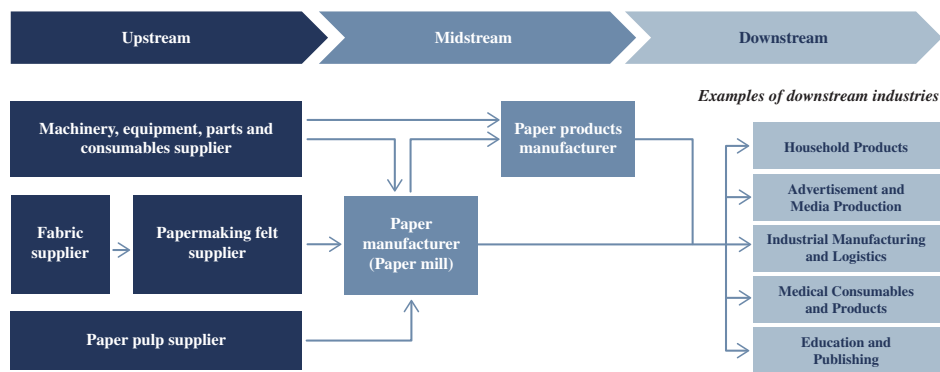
Upstream

Midstream

Downstream

Examples of downstream industries

Machinery, equipment, parts and consumables supplier

Paper products manufacturer

Fabric supplier

Papermaking felt supplier

Paper manufacturer (Paper mill)

Paper pulp supplier

Household Products

Advertisement and Media Production

Industrial Manufacturing and Logistics

Medical Consumables and Products

Education and Publishing